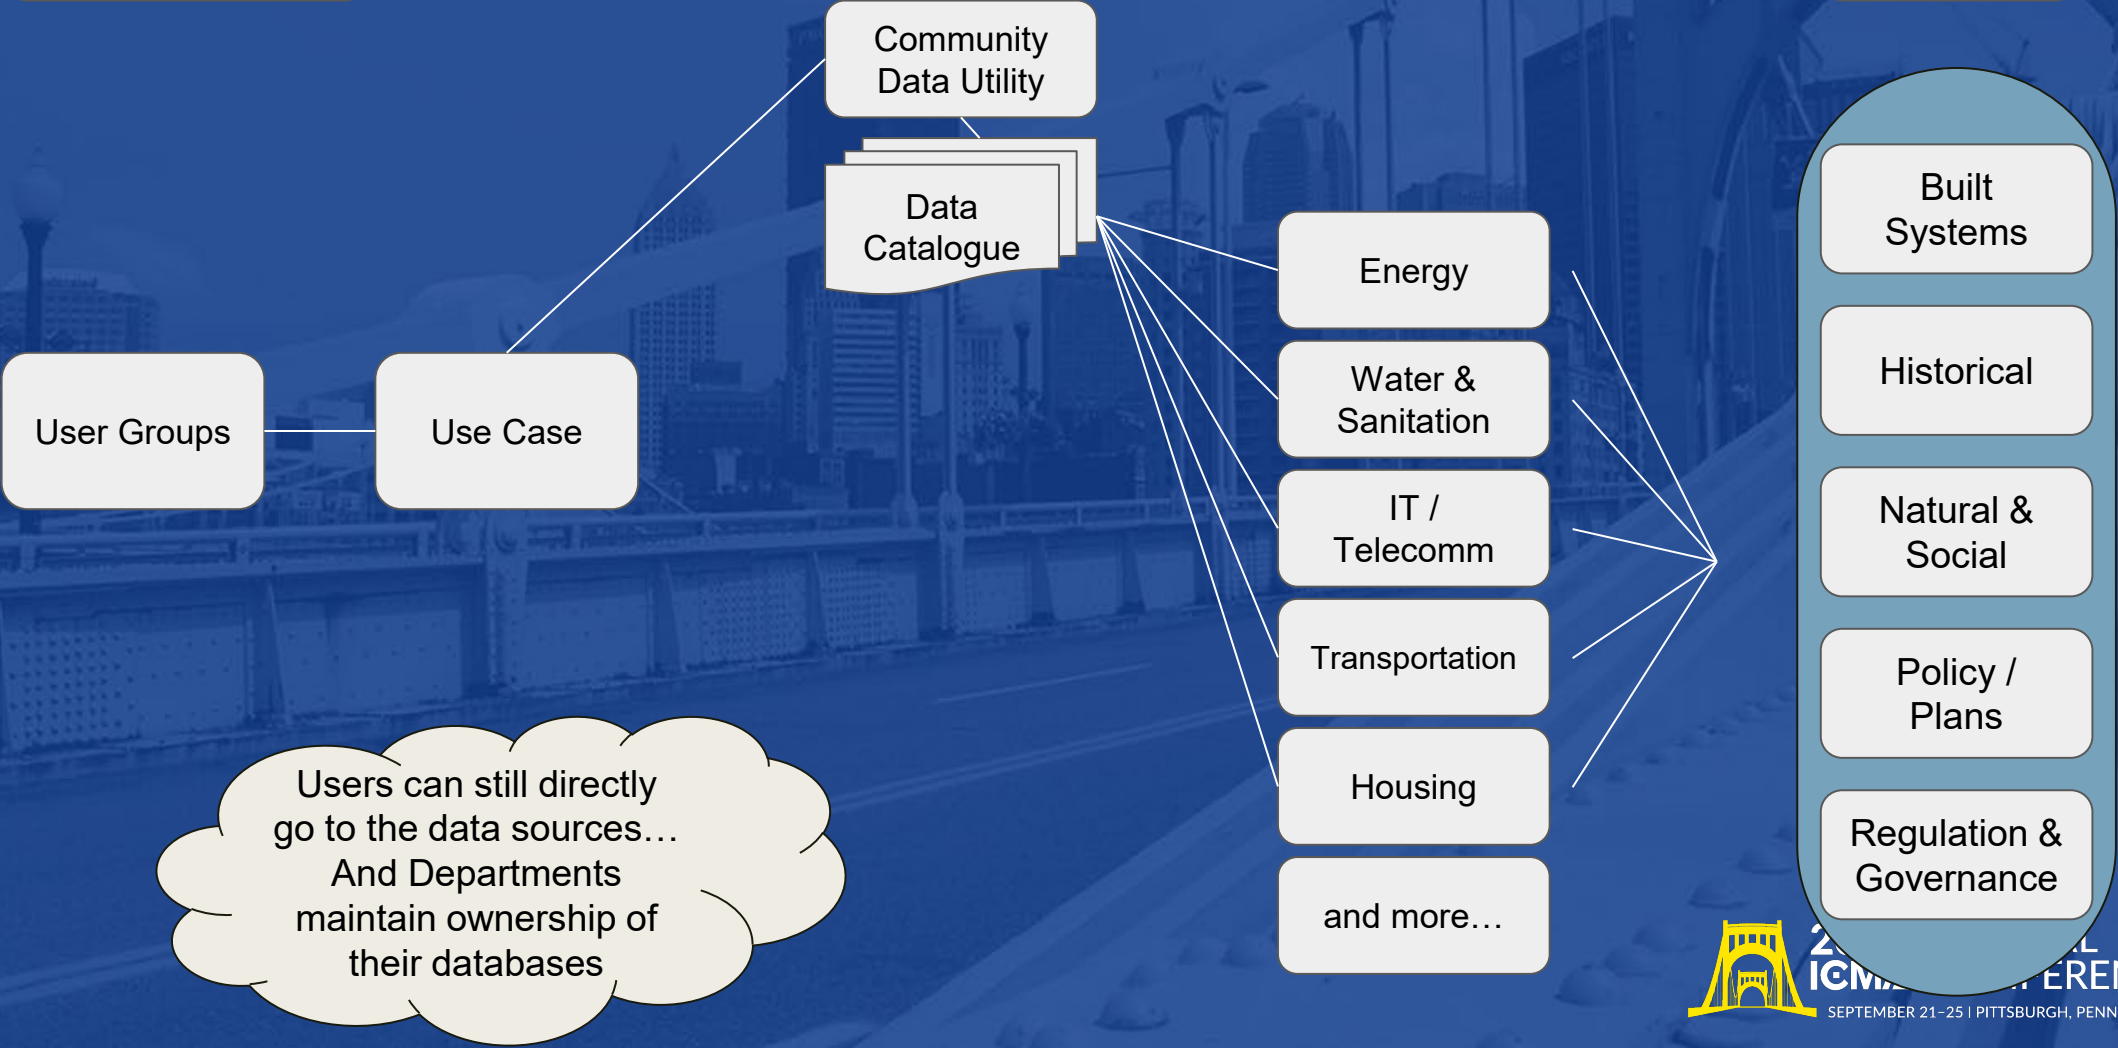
Community Data Utility

Data Catalogue

User Groups

Use Case

Energy

Water & Sanitation

IT / Telecomm

Transportation

Housing

and more…

Built Systems

Historical

Natural & Social

Policy / Plans

Regulation & Governance

Users can still directly go to the data sources… And Departments maintain ownership of their databases

2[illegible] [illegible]L
ICM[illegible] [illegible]EREI
SEPTEMBER 21–25 | PITTSBURGH, PENN